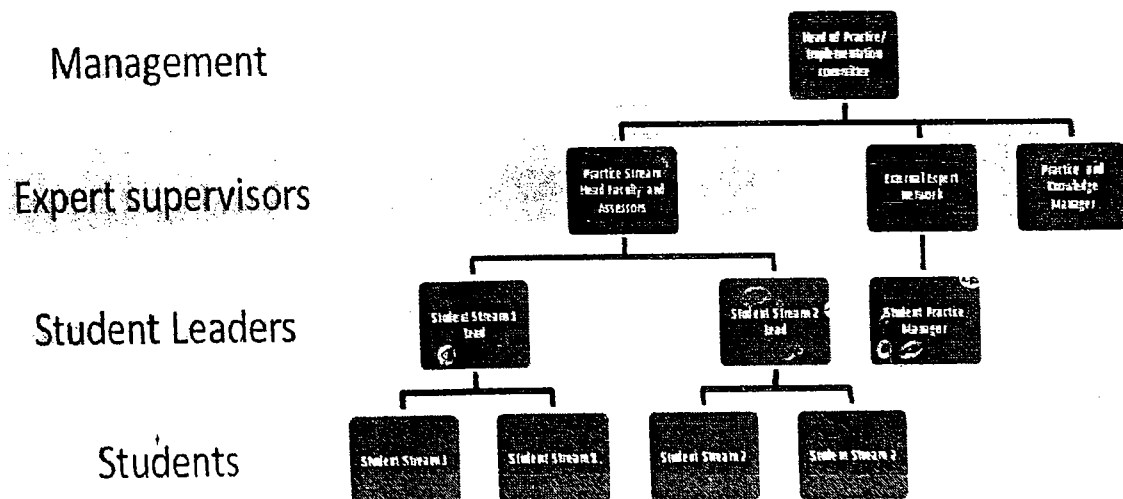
Management

Expert supervisors

Student Leaders

Students

Head of Practice/ Implementation committee

Practice Stream Head Faculty and Assessors

External Expert Network

Practice and Knowledge Manager

Student Stream 1 lead

Student Stream 2 lead

Student Practice Manager

Student Stream 1

Student Stream 1

Student Stream 2

Student Stream 2